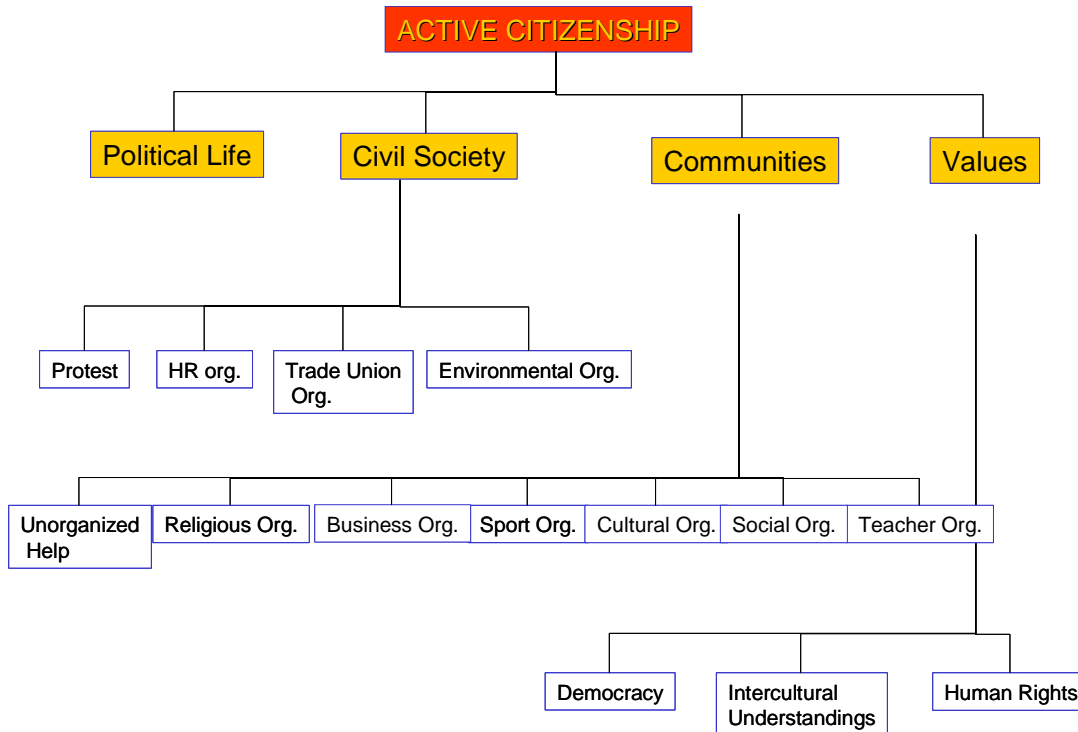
ACTIVE CITIZENSHIP

Political Life

Civil Society

Communities

Values

Protest

HR org.

Trade Union Org.

Environmental Org.

Unorganized Help

Religious Org.

Business Org.

Sport Org.

Cultural Org.

Social Org.

Teacher Org.

Democracy

Intercultural Understandings

Human Rights